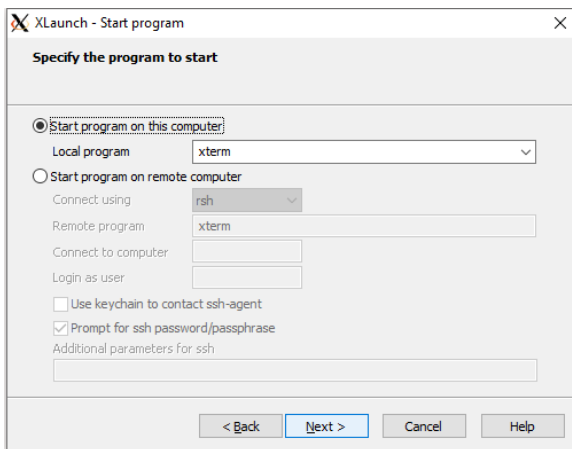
XLaunch - Start program

Specify the program to start

Start program on this computer

Local program xterm

Start program on remote computer

Connect using rsh

Remote program xterm

Connect to computer

Login as user

Use keychain to contact ssh-agent

Prompt for ssh password/passphrase

Additional parameters for ssh

< Back Next > Cancel Help